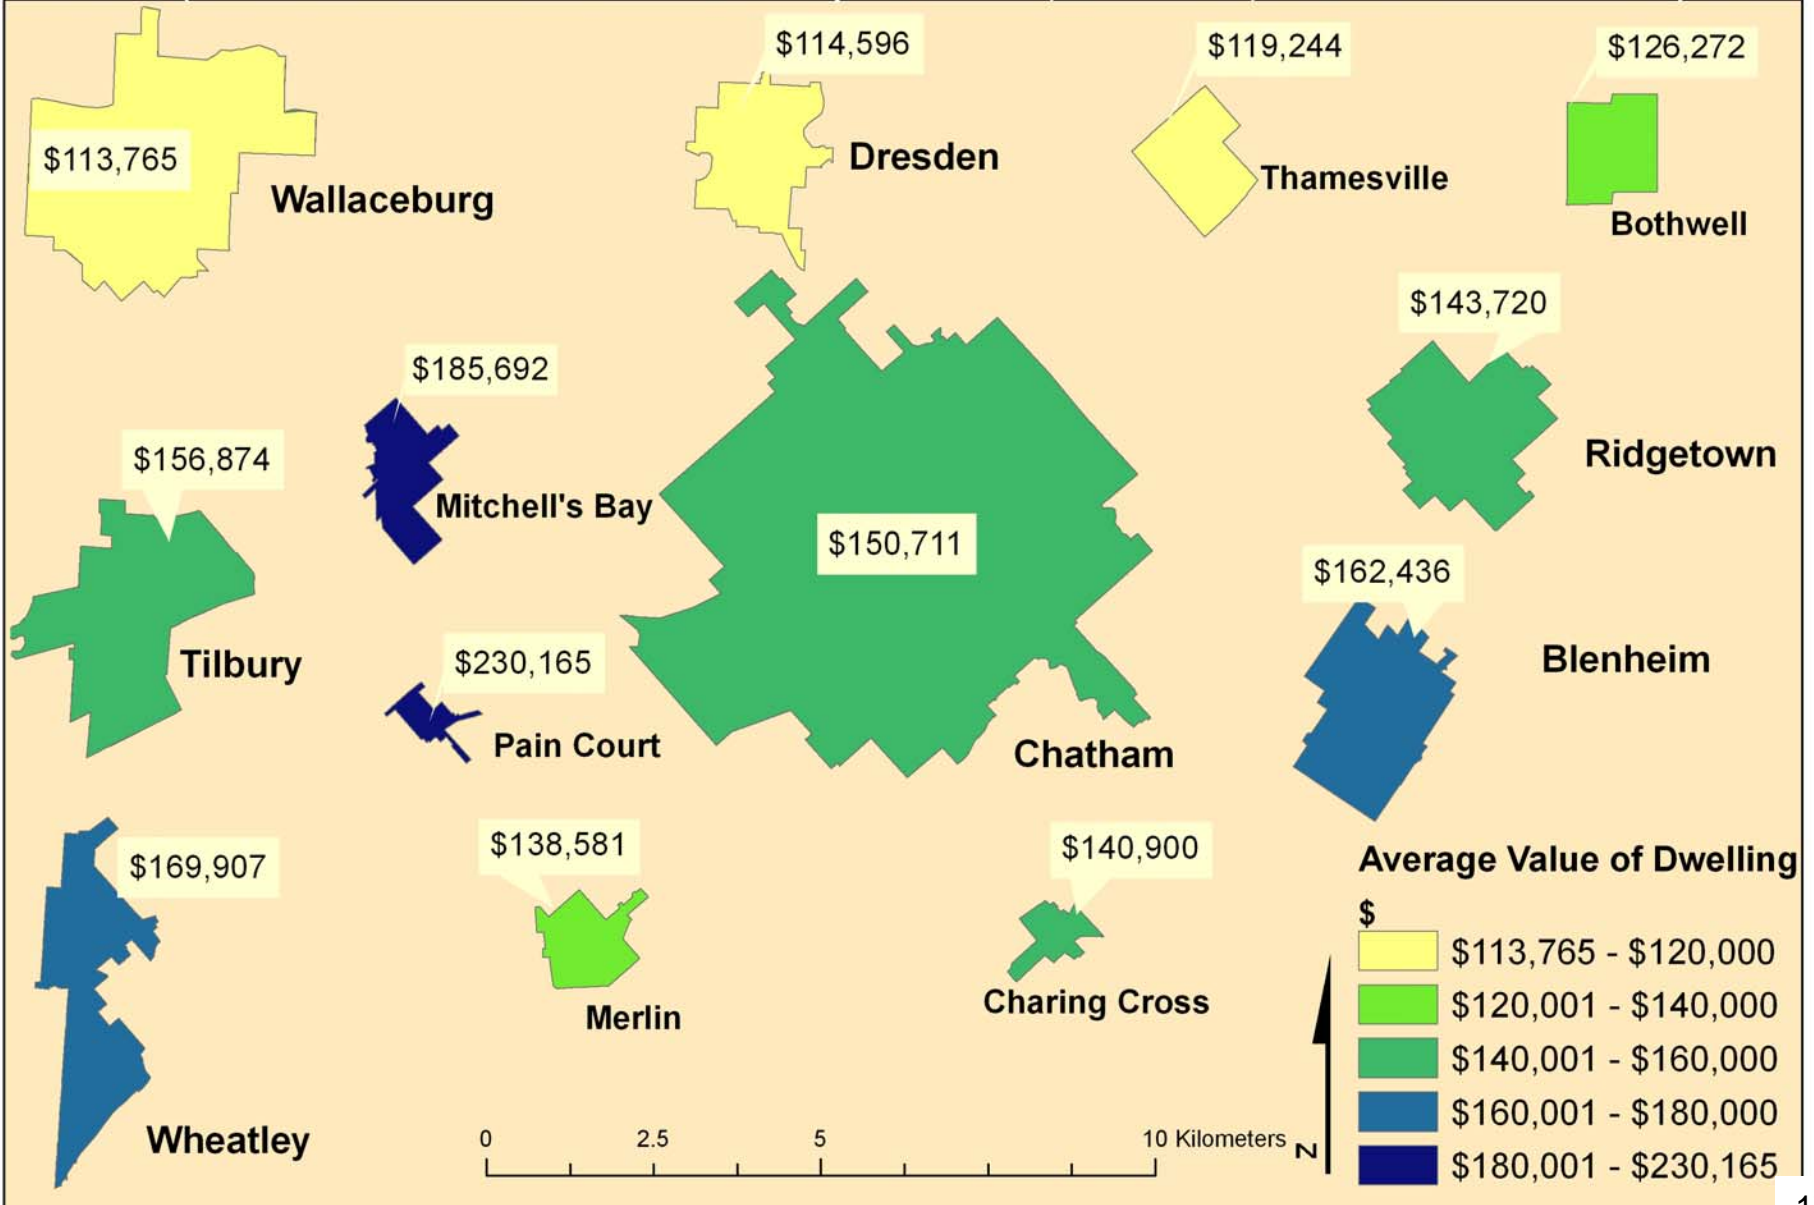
$113,765
Wallaceburg

$114,596
Dresden

$119,244
Thamesville

$126,272
Bothwell

$143,720
Ridgetown

$185,692
Mitchell's Bay

$156,874
Tilbury

$150,711
Chatham

$162,436
Blenheim

$230,165
Pain Court

$169,907
Wheatley

$138,581
Merlin

$140,900
Charing Cross

Average Value of Dwelling
$

| | |
|---|---|
| | $113,765 - $120,000 |
| | $120,001 - $140,000 |
| | $140,001 - $160,000 |
| | $160,001 - $180,000 |
| | $180,001 - $230,165 |

0 2.5 5 10 Kilometers

N